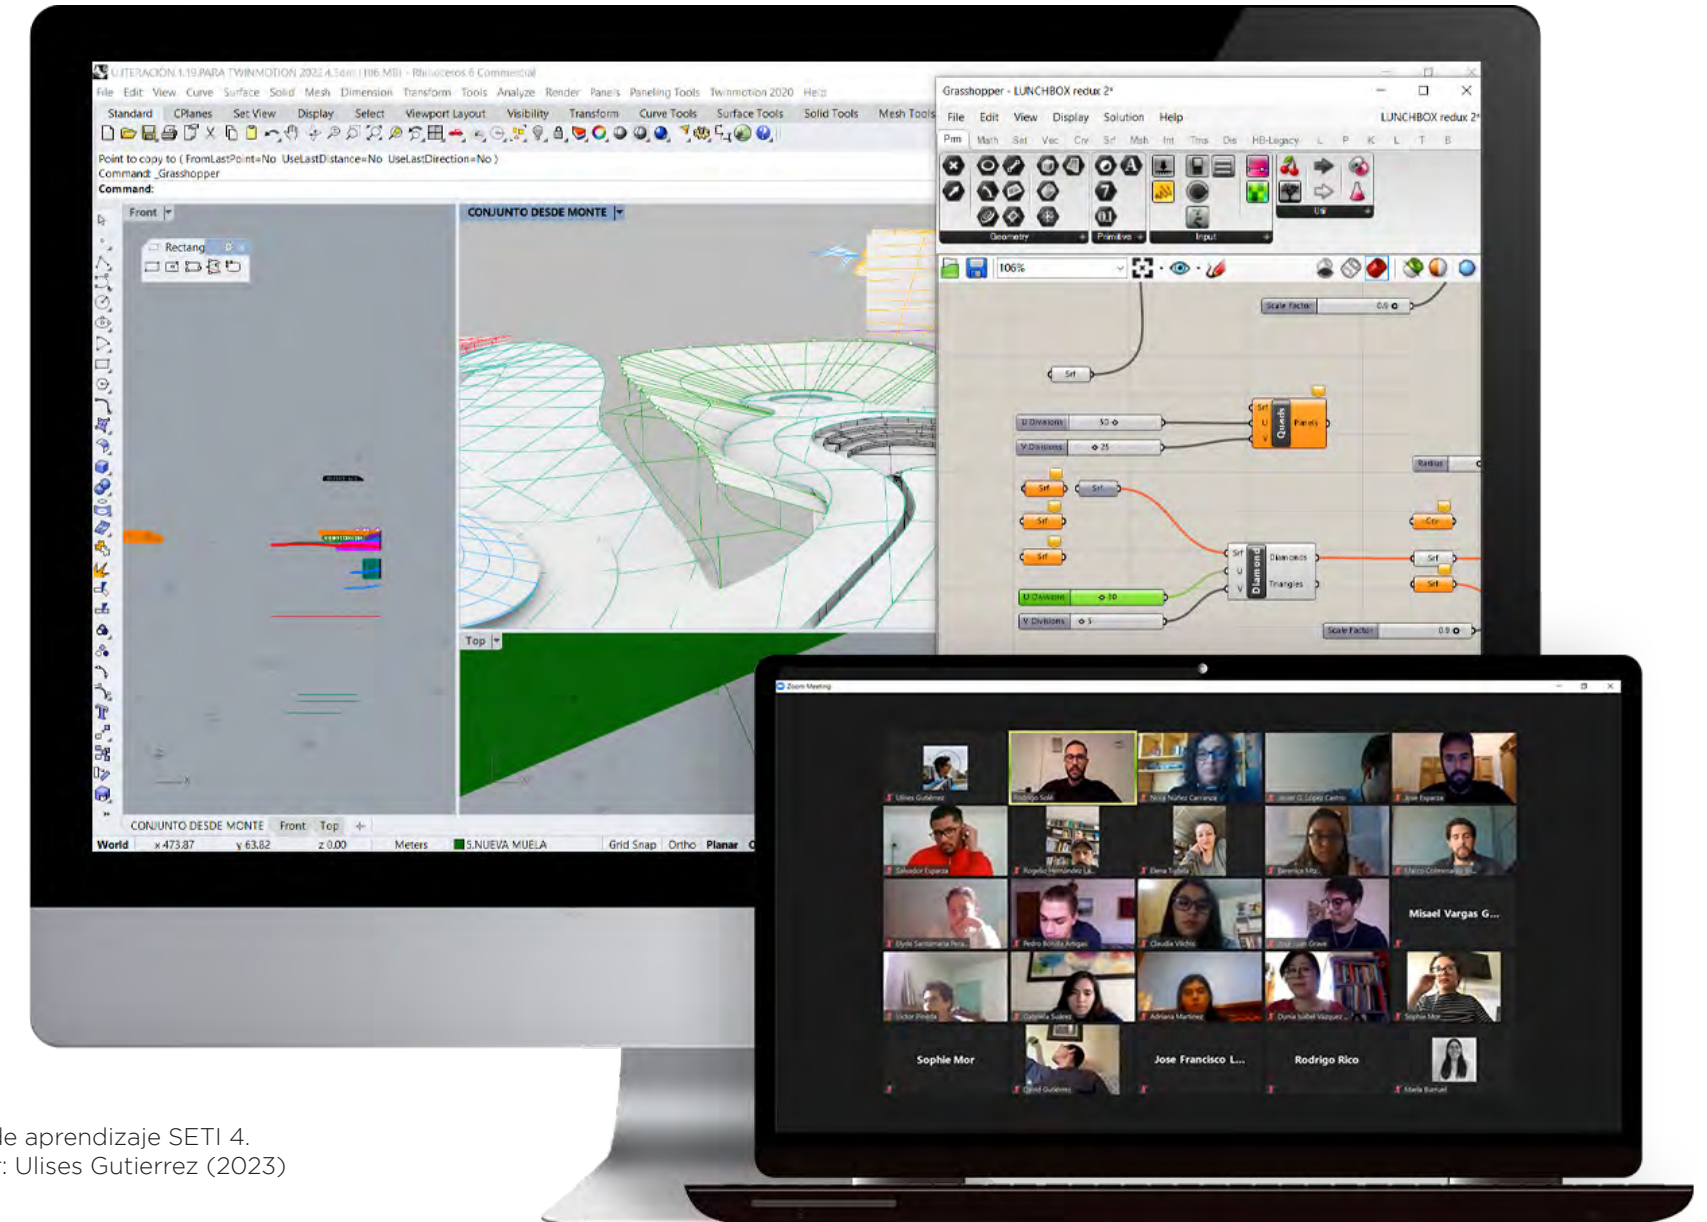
U ITERACION 1.19 PARA TWINMOTION 2022 4.3dm (186 MB) - Rhinoceros 6 Commercial
File Edit View Curve Surface Solid Mesh Dimension Transform Tools Analyze Render Panels Paneling Tools Twinmotion 2020 Help
Standard CPlanes Set View Display Select Viewport Layout Visibility Transform Curve Tools Surface Tools Solid Tools Mesh Tools
Point to copy to ( FromLastPoint=No UseLastDistance=No UseLastDirection=No )
Command: _Grasshopper
Command:
Front
Rectang
CONJUNTO DESDE MONTE
Top
CONJUNTO DESDE MONTE Front Top
World x 473.87 y 63.82 z 0.00 Meters 5.NUEVA MUELA Grid Snap Ortho Planar

Grasshopper - LUNCHBOX redux 2*
File Edit View Display Solution Help
LUNCHBOX redux 2*
Prm Math Set Vec Crv Srf Msh Int Trns Dis HB-Legacy L P K L T B
Geometry Primitive Input Util
106%
Scale Factor 0.0
Srf
U Divisions 50
V Divisions 25
Srf U V Quads Panels
Radius
Srf Srf
Srf
Srf
Srf U V Diamond Diamonds Triangles
Crv
Srf
Srf
U Divisions 10
V Divisions 5
Scale Factor 0.0

Zoom Meeting
Ulises Gutiérrez
Rodrigo Solé
Nitza Núñez Carranza
Javier G. López Castro
Jose Esparza
Salvador Esparza
Rogelio Hernández L.
Elena Tejeda
Berenice Mtz.
Marco Colmenares
Elyde Santamaría Pera
Pedro Bonilla Artigas
Claudia Vilchis
Jose Juan Grave
Misael Vargas G...
Victor Pineda
Gabriela Suárez
Adriana Martinez
Dunia Isabel Vazquez...
Sophie Mor
Sophie Mor
David Gutiérrez
Jose Francisco L...
Rodrigo Rico
Maria Bernal

le aprendizaje SETI 4.
: Ulises Gutierrez (2023)